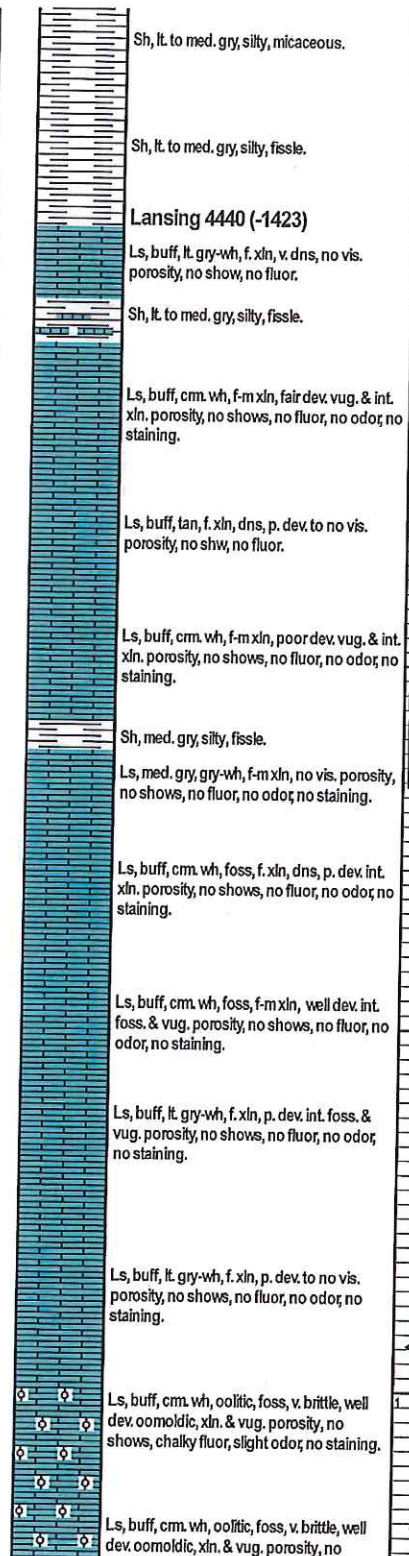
Sh, lt. to med. gry, silty, micaceous.

Sh, lt. to med. gry, silty, fissle.

Lansing 4440 (-1423)

Ls, buff, lt. gry-wh, f. xln, v. dns, no vis. porosity, no show, no fluor.

Sh, lt. to med. gry, silty, fissle.

Ls, buff, crm. wh, f-m xln, fair dev. vug. & int. xln. porosity, no shows, no fluor, no odor, no staining.

Ls, buff, tan, f. xln, dns, p. dev. to no vis. porosity, no shw, no fluor.

Ls, buff, crm. wh, f-m xln, poor dev. vug. & int. xln. porosity, no shows, no fluor, no odor, no staining.

Sh, med. gry, silty, fissle.

Ls, med. gry, gry-wh, f-m xln, no vis. porosity, no shows, no fluor, no odor, no staining.

Ls, buff, crm. wh, foss, f. xln, dns, p. dev. int. xln. porosity, no shows, no fluor, no odor, no staining.

Ls, buff, crm. wh, foss, f-m xln, well dev. int. foss. & vug. porosity, no shows, no fluor, no odor, no staining.

Ls, buff, lt. gry-wh, f. xln, p. dev. int. foss. & vug. porosity, no shows, no fluor, no odor, no staining.

Ls, buff, lt. gry-wh, f. xln, p. dev. to no vis. porosity, no shows, no fluor, no odor, no staining.

Ls, buff, crm. wh, oolitic, foss, v. brittle, well dev. oomoldic, xln. & vug. porosity, no shows, chalky fluor, slight odor, no staining.

Ls, buff, crm. wh, oolitic, foss, v. brittle, well dev. oomoldic, xln. & vug. porosity, no

1